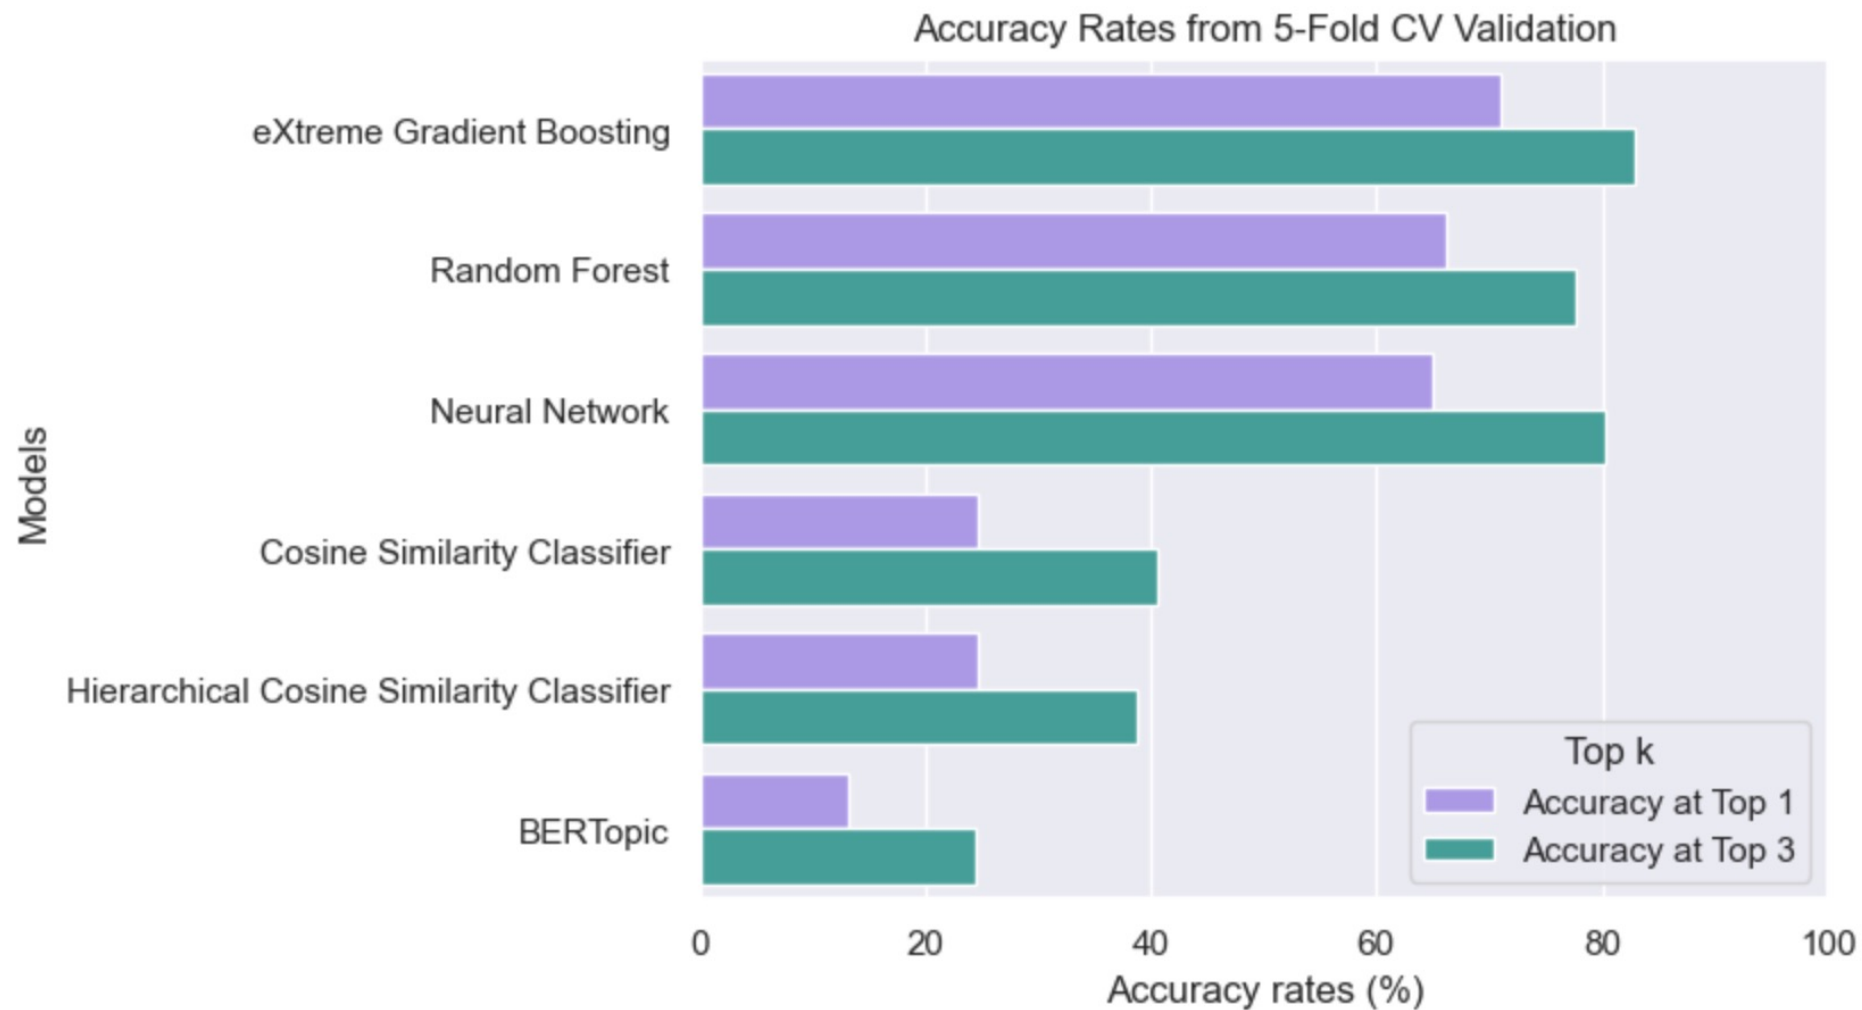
Accuracy Rates from 5-Fold CV Validation

Models

eXtreme Gradient Boosting
Random Forest
Neural Network
Cosine Similarity Classifier
Hierarchical Cosine Similarity Classifier
BERTopic

Top k
Accuracy at Top 1
Accuracy at Top 3

0
20
40
60
80
100

Accuracy rates (%)